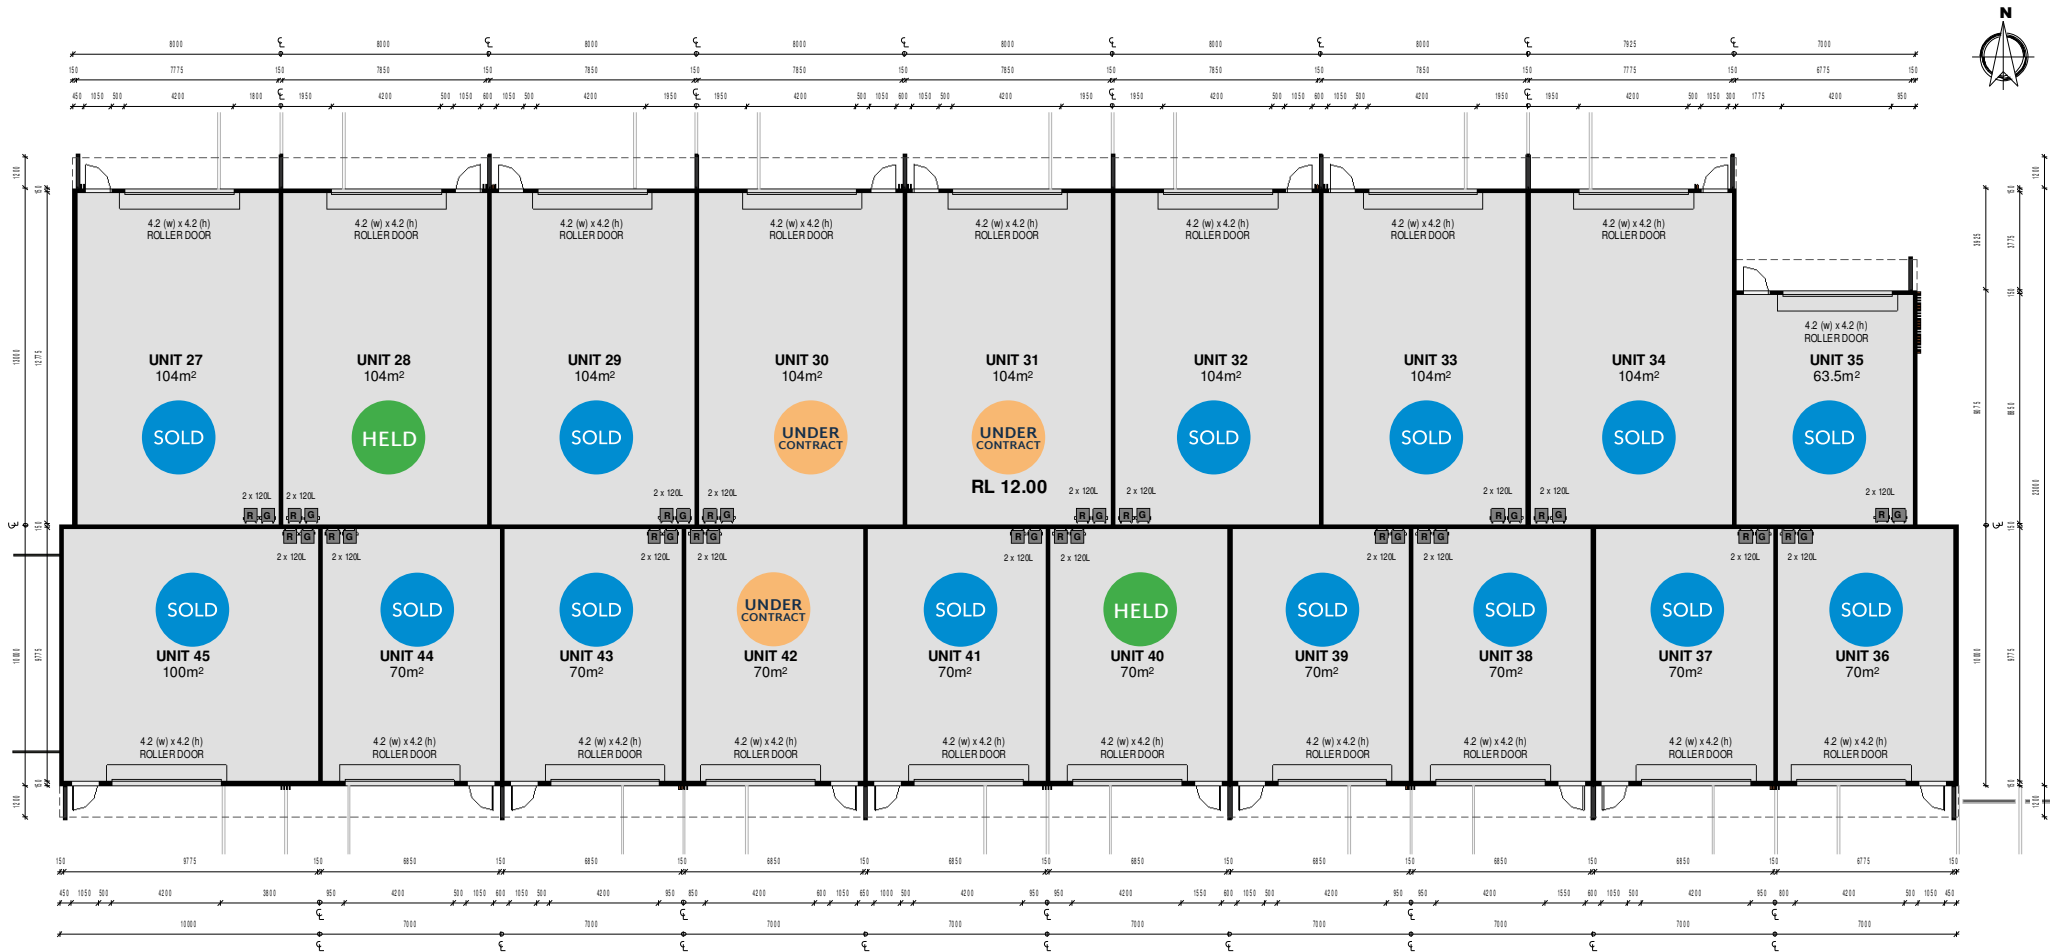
N

4.2 (w) x 4.2 (h) ROLLER DOOR

UNIT 27
104m²
SOLD

4.2 (w) x 4.2 (h) ROLLER DOOR

UNIT 28
104m²
HELD

4.2 (w) x 4.2 (h) ROLLER DOOR

UNIT 29
104m²
SOLD

4.2 (w) x 4.2 (h) ROLLER DOOR

UNIT 30
104m²
UNDER CONTRACT

4.2 (w) x 4.2 (h) ROLLER DOOR

UNIT 31
104m²
UNDER CONTRACT
RL 12.00

4.2 (w) x 4.2 (h) ROLLER DOOR

UNIT 32
104m²
SOLD

4.2 (w) x 4.2 (h) ROLLER DOOR

UNIT 33
104m²
SOLD

4.2 (w) x 4.2 (h) ROLLER DOOR

UNIT 34
104m²
SOLD

4.2 (w) x 4.2 (h) ROLLER DOOR

UNIT 35
63.5m²
SOLD

2 x 120L
R G

SOLD
UNIT 45
100m²
4.2 (w) x 4.2 (h) ROLLER DOOR

SOLD
UNIT 44
70m²
4.2 (w) x 4.2 (h) ROLLER DOOR

SOLD
UNIT 43
70m²
4.2 (w) x 4.2 (h) ROLLER DOOR

UNDER CONTRACT
UNIT 42
70m²
4.2 (w) x 4.2 (h) ROLLER DOOR

SOLD
UNIT 41
70m²
4.2 (w) x 4.2 (h) ROLLER DOOR

HELD
UNIT 40
70m²
4.2 (w) x 4.2 (h) ROLLER DOOR

SOLD
UNIT 39
70m²
4.2 (w) x 4.2 (h) ROLLER DOOR

SOLD
UNIT 38
70m²
4.2 (w) x 4.2 (h) ROLLER DOOR

SOLD
UNIT 37
70m²
4.2 (w) x 4.2 (h) ROLLER DOOR

SOLD
UNIT 36
70m²
4.2 (w) x 4.2 (h) ROLLER DOOR